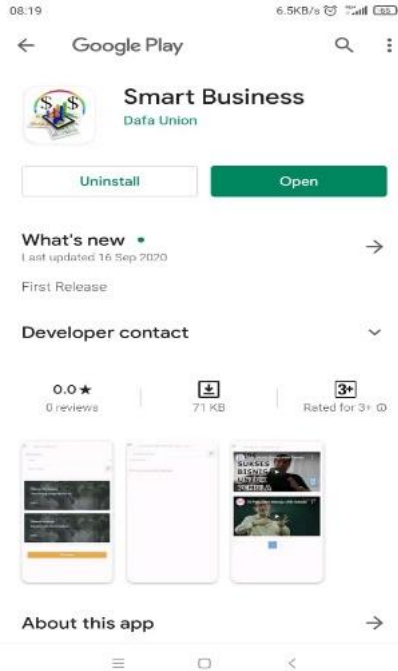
08:19

6.5KB/s 65

Google Play

Smart Business
Dafa Union

Uninstall

Open

What's new •
Last updated 16 Sep 2020

First Release

Developer contact

0.0★
0 reviews

71 KB

3+
Rated for 3+

SUKSES BISNIS

About this app